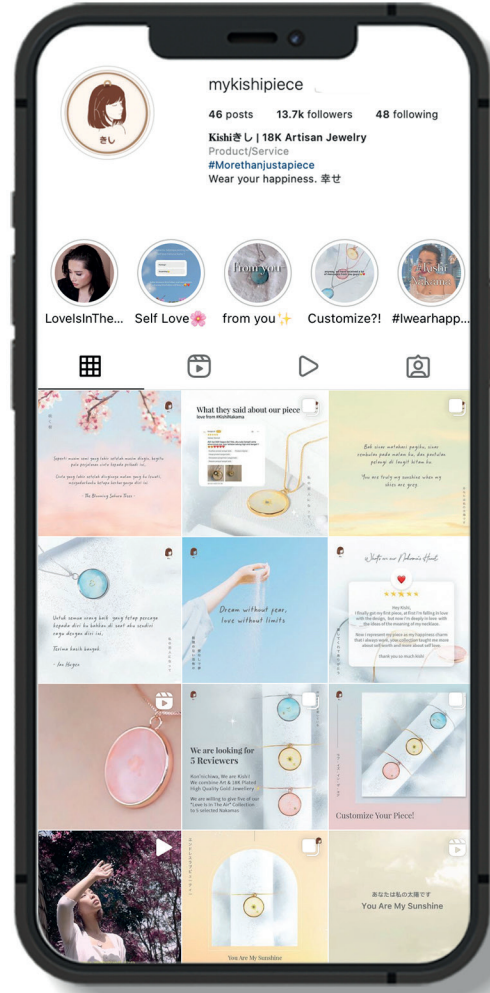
mykishipiece

46 posts 13.7k followers 48 following

Kishiきし | 18K Artisan Jewelry
Product/Service
#Morethanjustapiece
Wear your happiness. 幸せ

きし

LoveIsInThe... Self Love🌸 from you✨ Customize?! #Iwearhapp...

What they said about our piece

Dream without fear, love without limits

We are looking for 5 Reviewers

Customize Your Piece!

You Are My Sunshine

あなたは私の太陽です
You Are My Sunshine